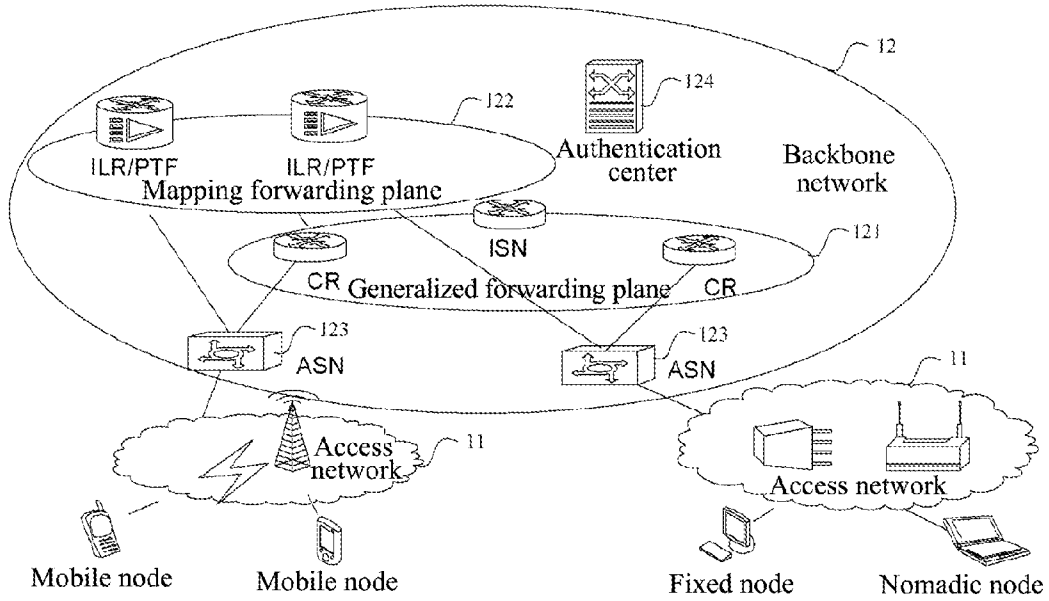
12

122

124

ILR/PTF

ILR/PTF

Authentication center

Backbone network

Mapping forwarding plane

ISN

121

CR

Generalized forwarding plane

CR

123

123

ASN

ASN

11

Access network

11

Access network

Mobile node

Mobile node

Fixed node

Nomadic node